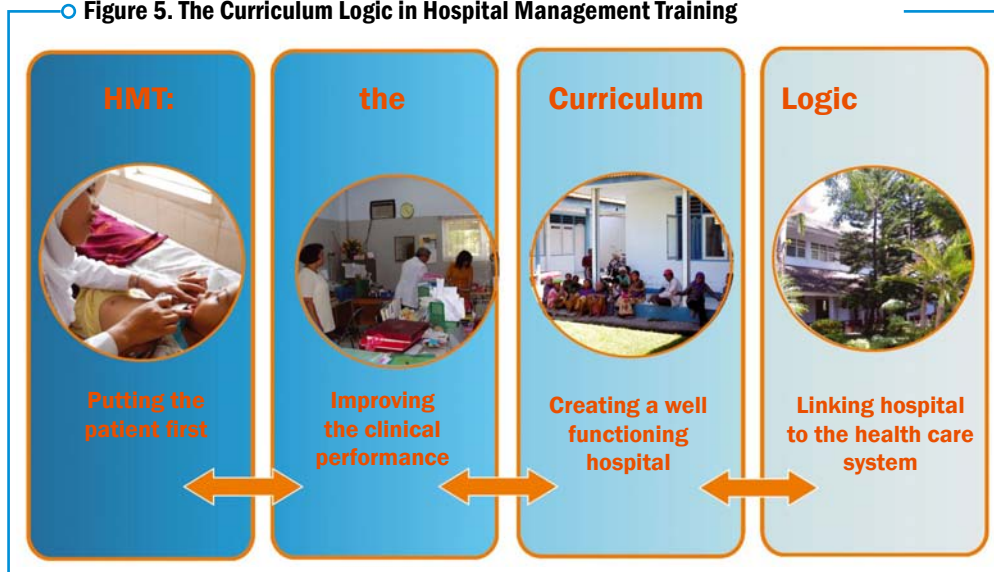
Figure 5. The Curriculum Logic in Hospital Management Training

HMT:

Putting the patient first

the

Improving the clinical performance

Curriculum

Creating a well functioning hospital

Logic

Linking hospital to the health care system